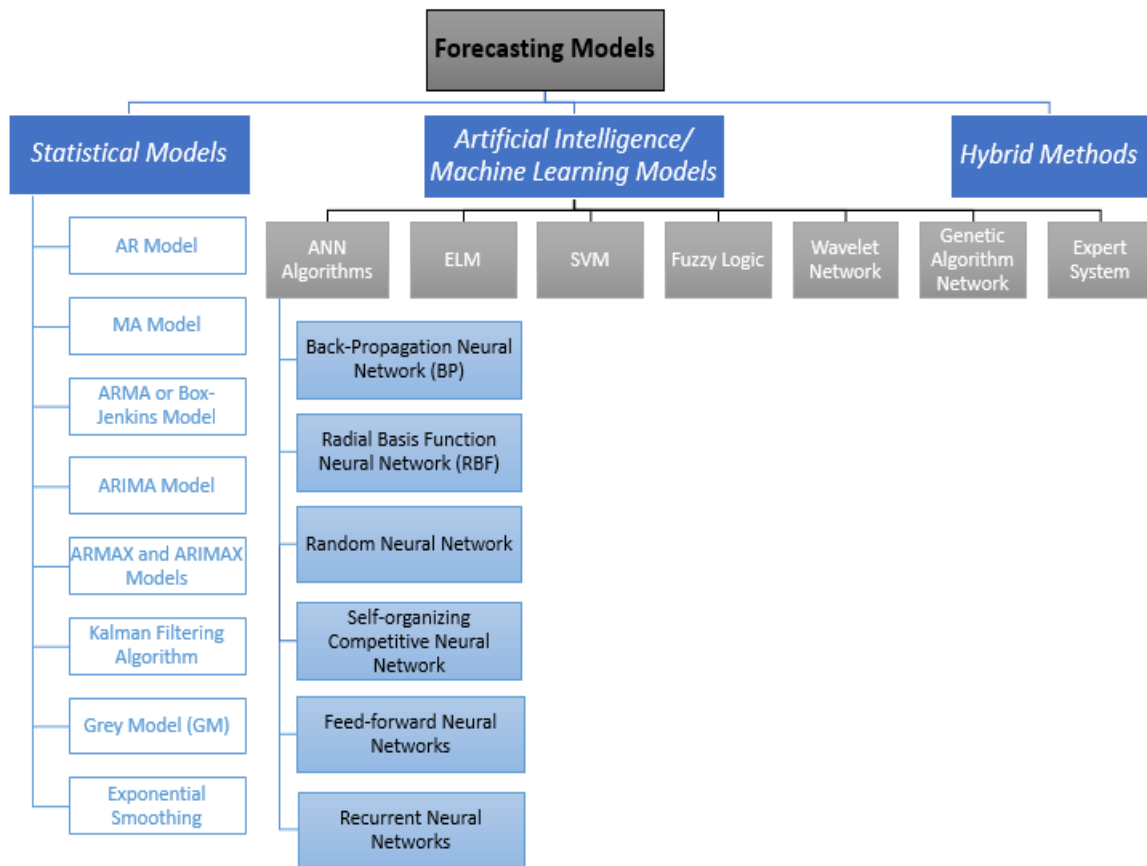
Forecasting Models

Statistical Models

AR Model

MA Model

ARMA or Box-Jenkins Model

ARIMA Model

ARMAX and ARIMAX Models

Kalman Filtering Algorithm

Grey Model (GM)

Exponential Smoothing

Artificial Intelligence/ Machine Learning Models

ANN Algorithms

Back-Propagation Neural Network (BP)

Radial Basis Function Neural Network (RBF)

Random Neural Network

Self-organizing Competitive Neural Network

Feed-forward Neural Networks

Recurrent Neural Networks

ELM

SVM

Fuzzy Logic

Wavelet Network

Genetic Algorithm Network

Expert System

Hybrid Methods